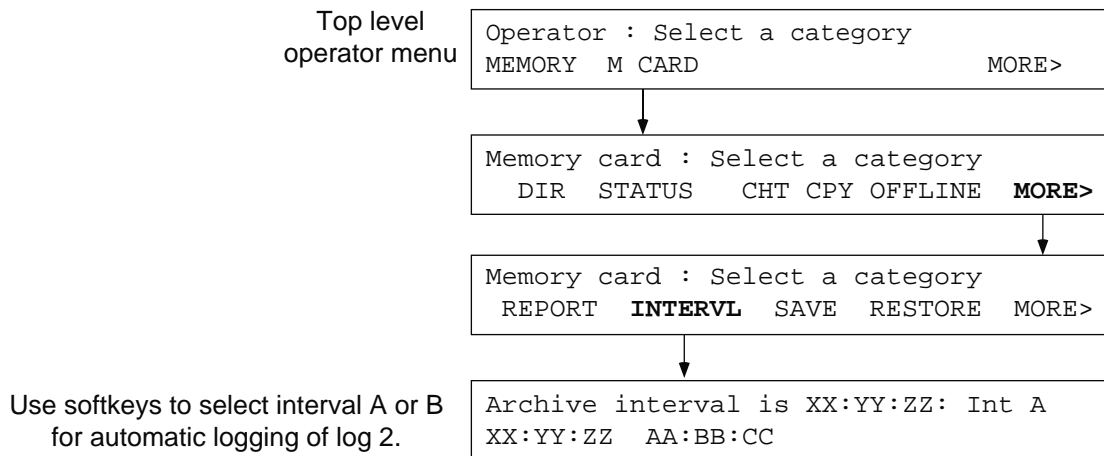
Top level operator menu

Operator : Select a category
MEMORY M CARD MORE>

Memory card : Select a category
DIR STATUS CHT CPY OFFLINE **MORE>**

Memory card : Select a category
REPORT **INTERVL** SAVE RESTORE MORE>

Use softkeys to select interval A or B for automatic logging of log 2.

Archive interval is XX:YY:ZZ: Int A
XX:YY:ZZ AA:BB:CC